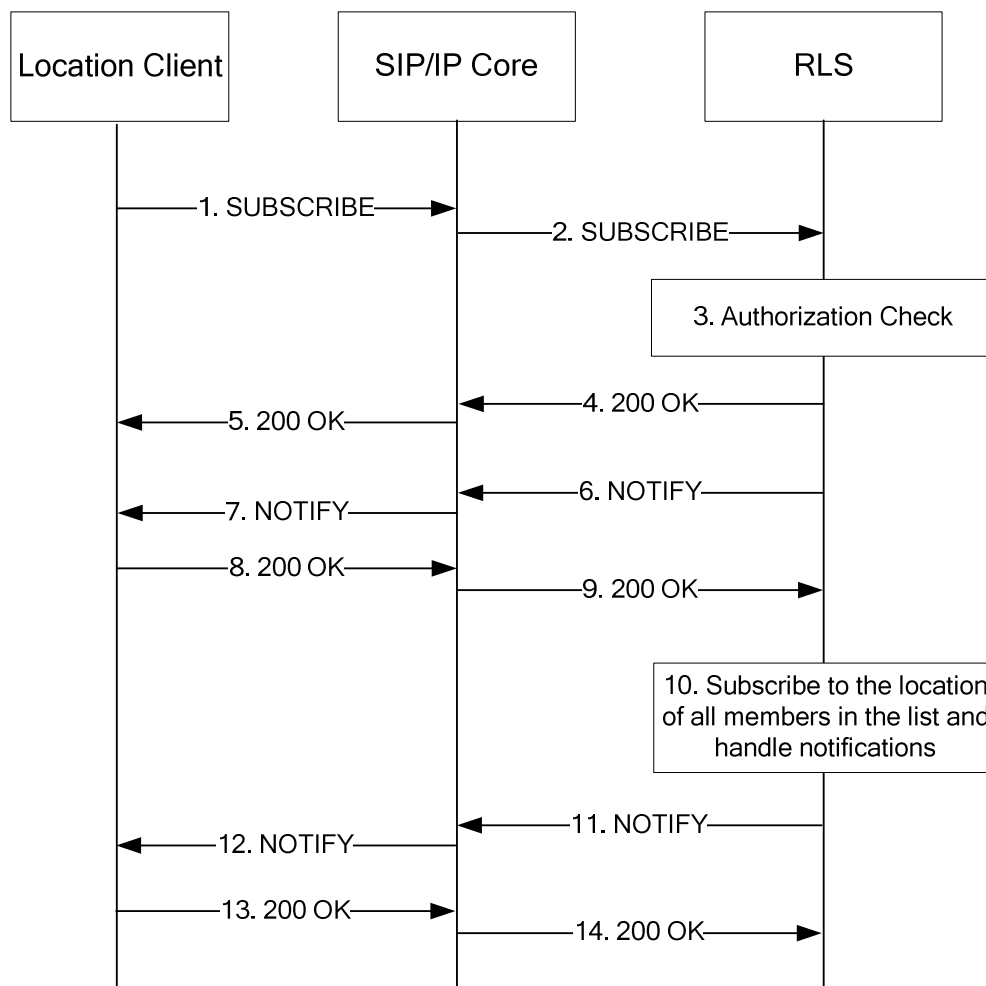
Location Client

SIP/IP Core

RLS

1. SUBSCRIBE

2. SUBSCRIBE

3. Authorization Check

4. 200 OK

5. 200 OK

6. NOTIFY

7. NOTIFY

8. 200 OK

9. 200 OK

10. Subscribe to the location of all members in the list and handle notifications

11. NOTIFY

12. NOTIFY

13. 200 OK

14. 200 OK